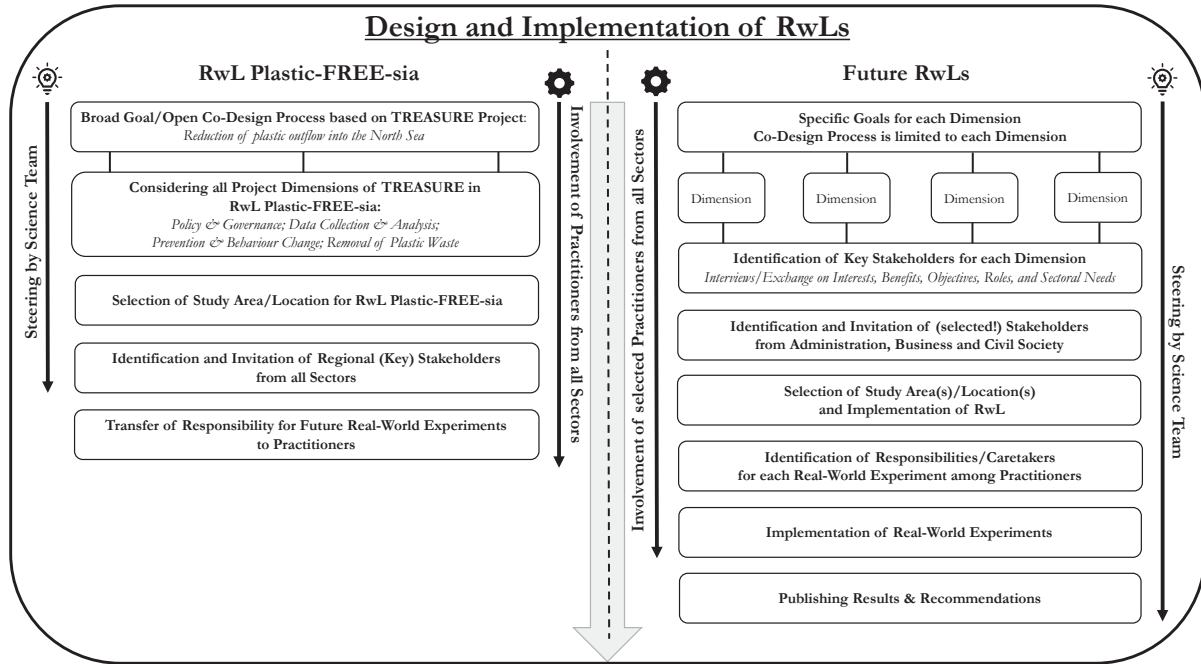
Design and Implementation of RwLs

RwL Plastic-FREE-sia

Steering by Science Team

Broad Goal/Open Co-Design Process based on TREASURE Project: *Reduction of plastic outflow into the North Sea*

Considering all Project Dimensions of TREASURE in RwL Plastic-FREE-sia: *Policy & Governance; Data Collection & Analysis; Prevention & Behaviour Change; Removal of Plastic Waste*

Selection of Study Area/Location for RwL Plastic-FREE-sia

Identification and Invitation of Regional (Key) Stakeholders from all Sectors

Transfer of Responsibility for Future Real-World Experiments to Practitioners

Involvement of Practitioners from all Sectors

Future RwLs

Involvement of selected Practitioners from all Sectors

Specific Goals for each Dimension
Co-Design Process is limited to each Dimension

Dimension

Dimension

Dimension

Dimension

Identification of Key Stakeholders for each Dimension
*Interviews/Exchange on Interests, Benefits, Objectives, Roles, and Sectoral Needs*

Identification and Invitation of (selected!) Stakeholders from Administration, Business and Civil Society

Selection of Study Area(s)/Location(s) and Implementation of RwL

Identification of Responsibilities/Caretakers for each Real-World Experiment among Practitioners

Implementation of Real-World Experiments

Publishing Results & Recommendations

Steering by Science Team